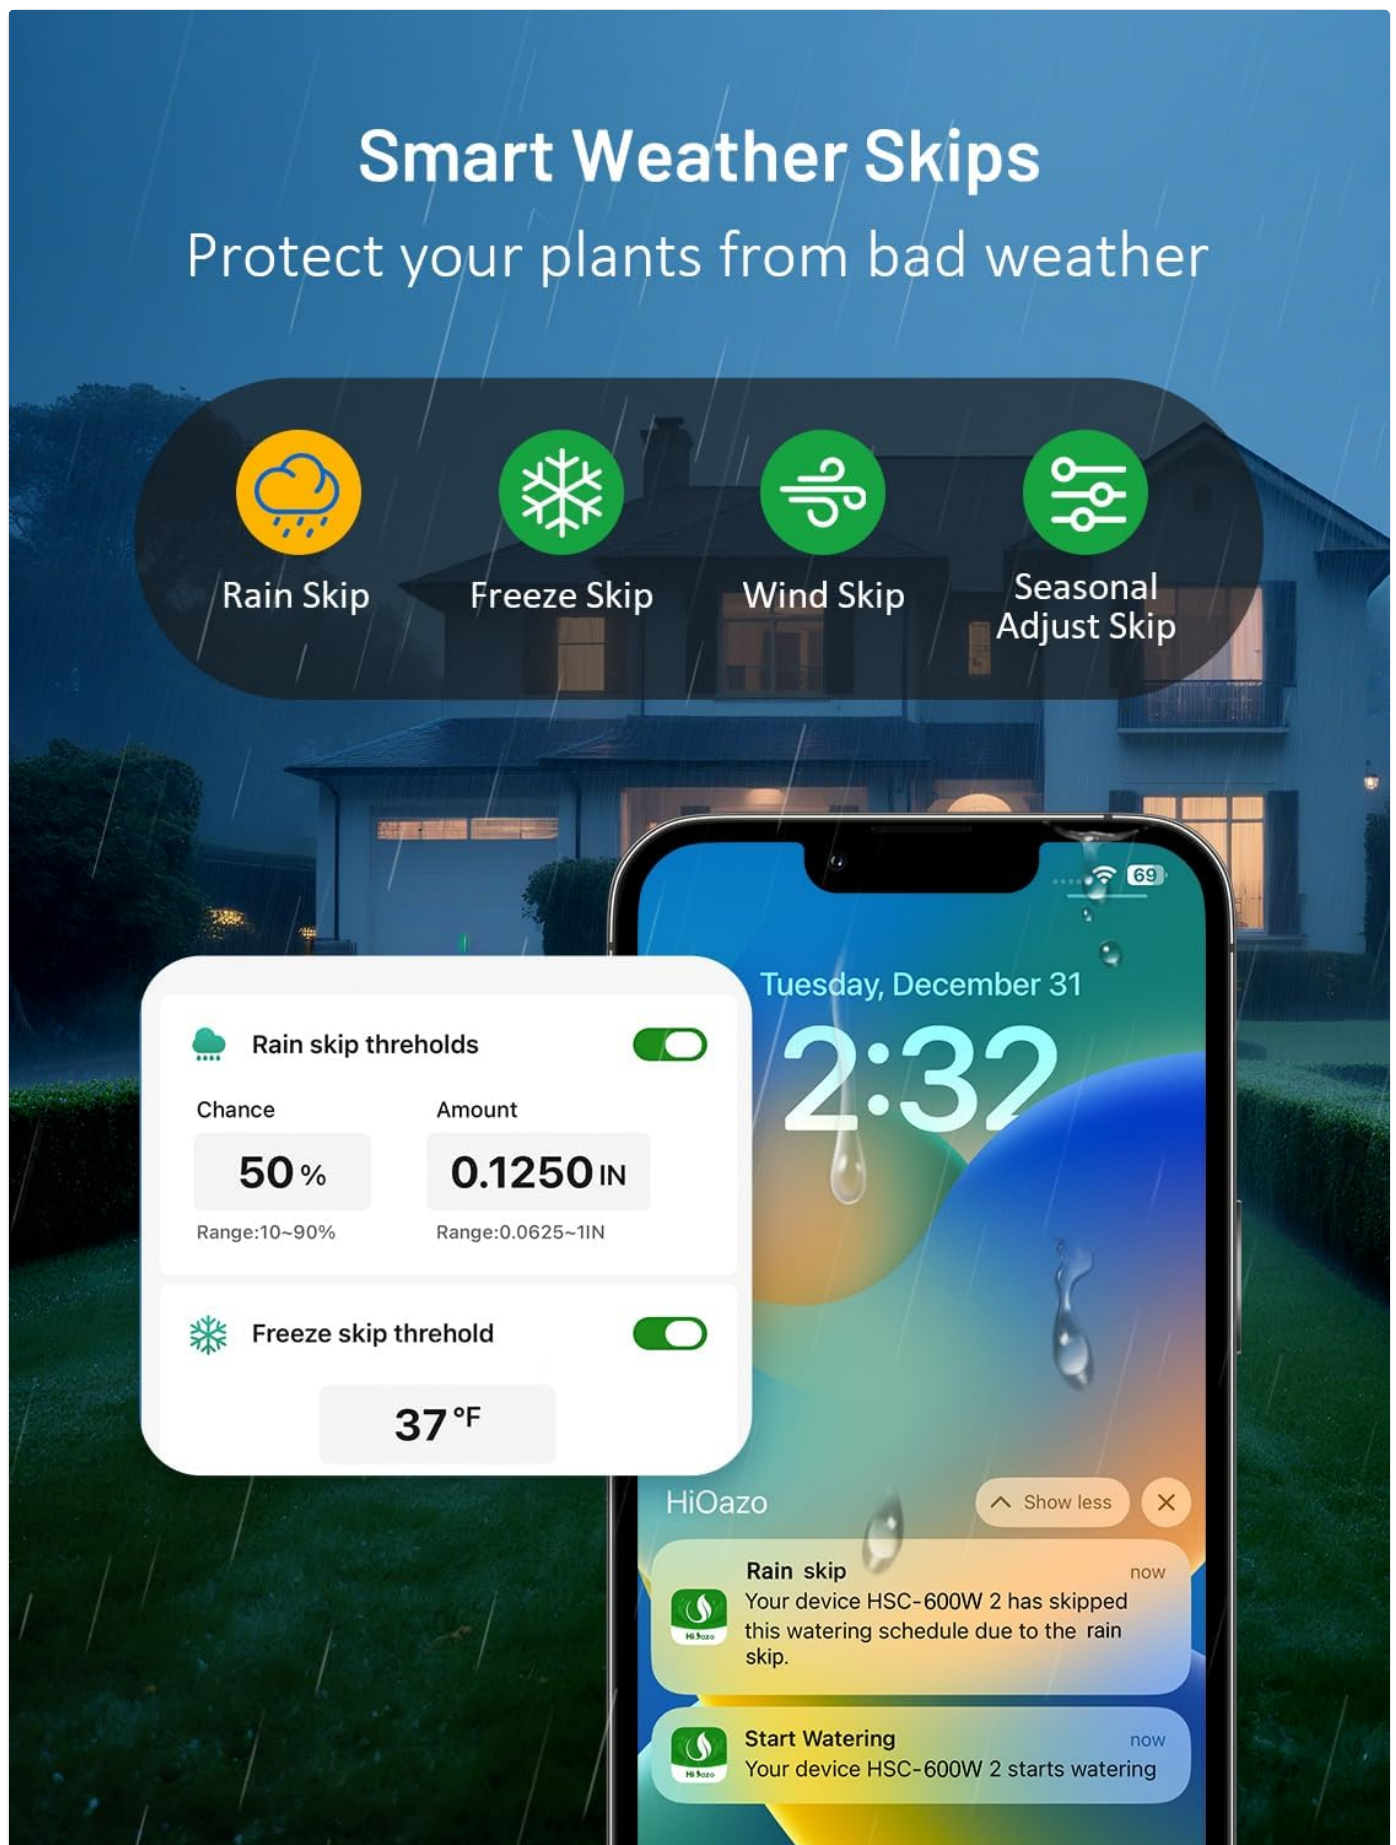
Smart Weather Skips

Protect your plants from bad weather

Rain Skip

Freeze Skip

Wind Skip

Seasonal Adjust Skip

Rain skip threholds

Chance

50 %

Range:10~90%

Amount

0.1250 IN

Range:0.0625~1IN

Freeze skip threhold

37 °F

69

Tuesday, December 31

2:32

HiOazo

Show less

Rain skip

now

Your device HSC-600W 2 has skipped this watering schedule due to the rain skip.

Start Watering

now

Your device HSC-600W 2 starts watering